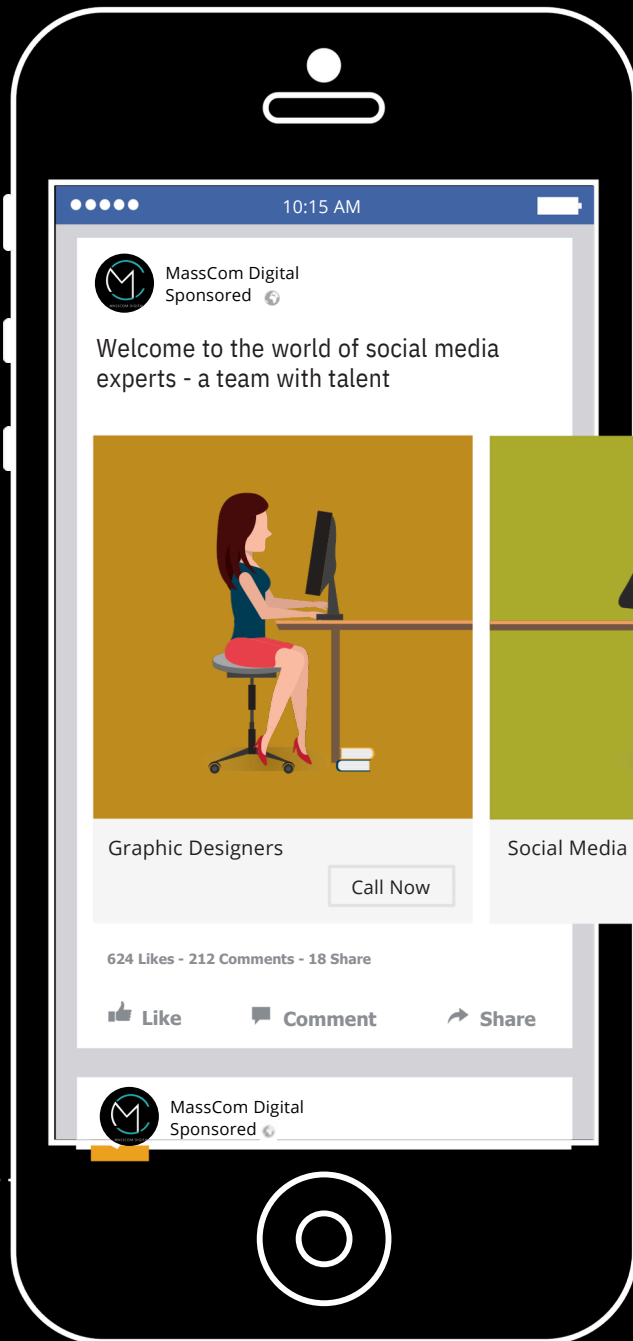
10:15 AM

MassCom Digital
Sponsored

Welcome to the world of social media experts - a team with talent

Graphic Designers

Call Now

Social Media

624 Likes - 212 Comments - 18 Share

Like Comment Share

MassCom Digital
Sponsored